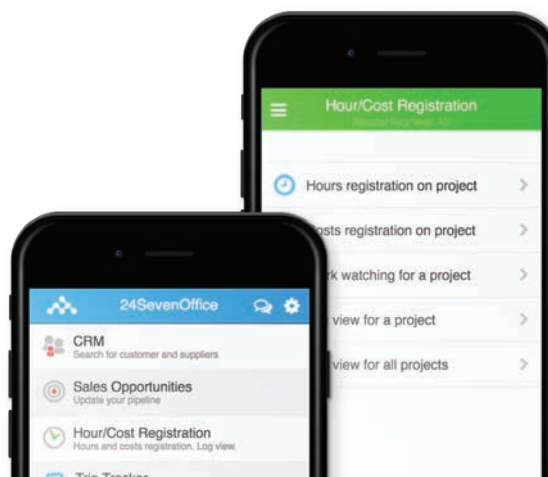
Hour/Cost Registration

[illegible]

Hours registration on project

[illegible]sts registration on project

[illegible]k watching for a project

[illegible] view for a project

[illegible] view for all projects

24SevenOffice

CRM
Search for customer and suppliers

Sales Opportunities
Update your pipeline

Hour/Cost Registration
Hours and costs registration. Log view.

Trip Tracker